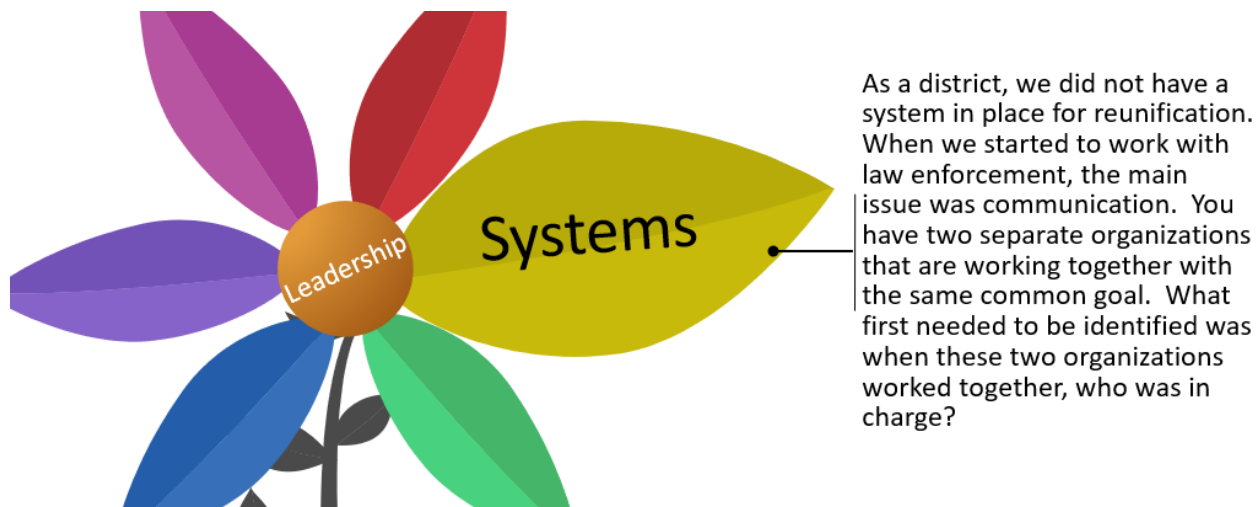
Leadership

Systems

As a district, we did not have a system in place for reunification. When we started to work with law enforcement, the main issue was communication. You have two separate organizations that are working together with the same common goal. What first needed to be identified was when these two organizations worked together, who was in charge?